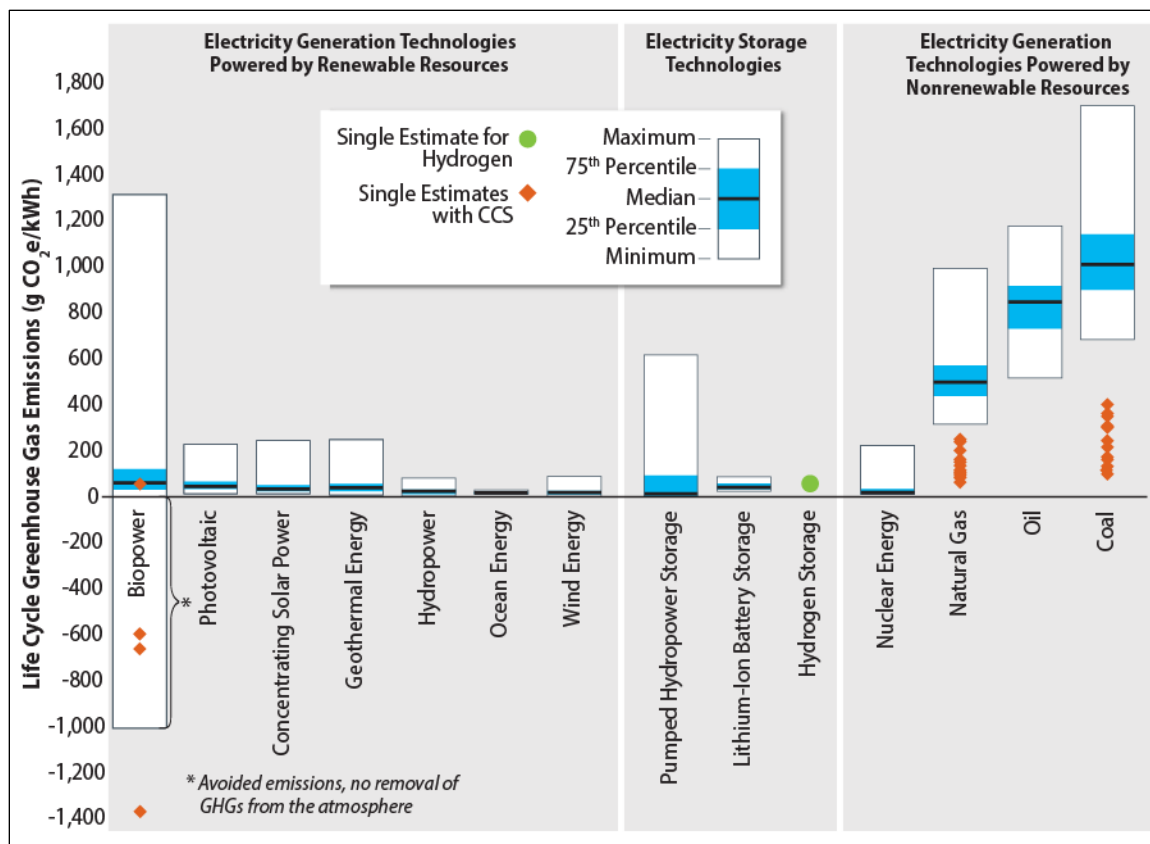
Electricity Generation Technologies Powered by Renewable Resources

Electricity Storage Technologies

Electricity Generation Technologies Powered by Nonrenewable Resources

Single Estimate for Hydrogen

Single Estimates with CCS

Maximum
75th Percentile
Median
25th Percentile
Minimum

Life Cycle Greenhouse Gas Emissions (g $CO_2e/kWh$)

1,800
1,600
1,400
1,200
1,000
800
600
400
200
0
-200
-400
-600
-800
-1,000
-1,200
-1,400

Biopower
Photovoltaic
Concentrating Solar Power
Geothermal Energy
Hydropower
Ocean Energy
Wind Energy
Pumped Hydropower Storage
Lithium-Ion Battery Storage
Hydrogen Storage
Nuclear Energy
Natural Gas
Oil
Coal

*

* Avoided emissions, no removal of GHGs from the atmosphere